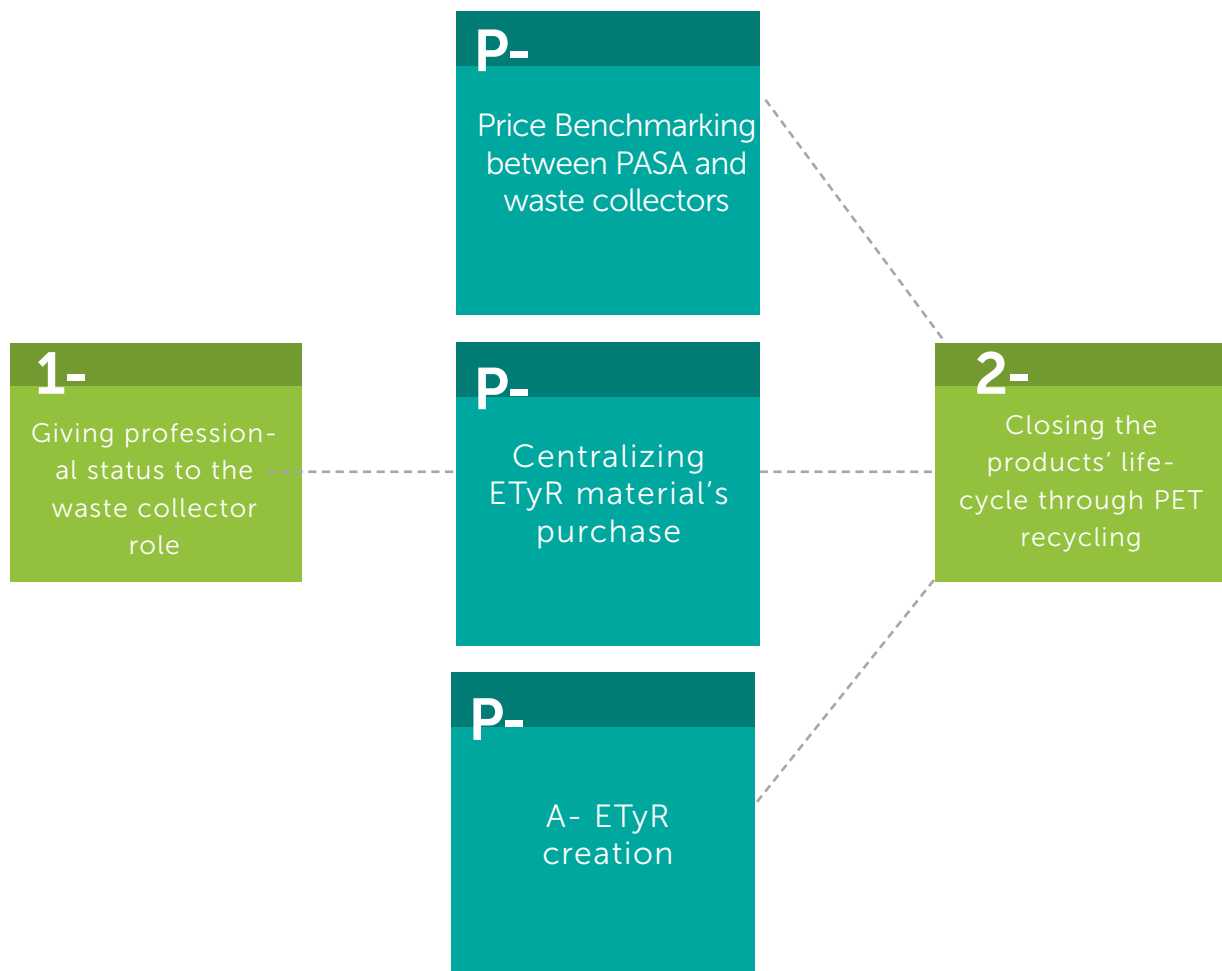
P-

Price Benchmarking between PASA and waste collectors

1-

Giving professional status to the waste collector role

P-

Centralizing ETyR material's purchase

2-

Closing the products' life-cycle through PET recycling

P-

A- ETyR creation